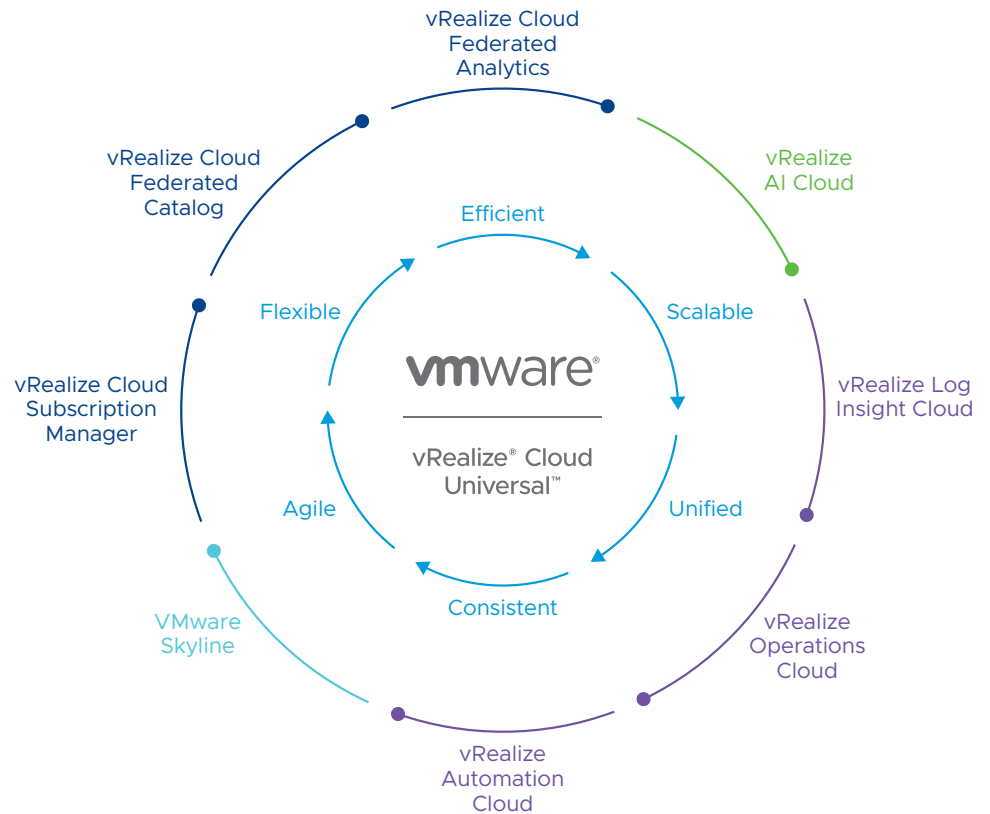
vRealize Cloud Federated Analytics

vRealize AI Cloud

vRealize Log Insight Cloud

vRealize Operations Cloud

vRealize Automation Cloud

VMware Skyline

vRealize Cloud Subscription Manager

vRealize Cloud Federated Catalog

Efficient

Scalable

Unified

Consistent

Agile

Flexible

vmware®

vRealize® Cloud Universal™